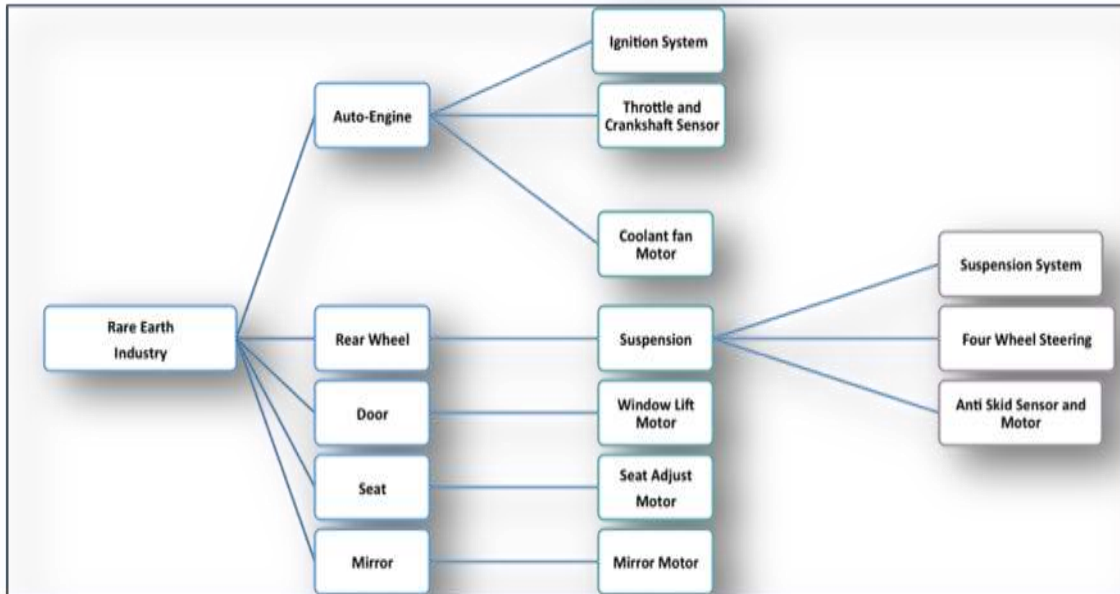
Rare Earth Industry

Auto-Engine

Ignition System

Throttle and Crankshaft Sensor

Coolant fan Motor

Rear Wheel

Suspension

Suspension System

Four Wheel Steering

Anti Skid Sensor and Motor

Door

Window Lift Motor

Seat

Seat Adjust Motor

Mirror

Mirror Motor